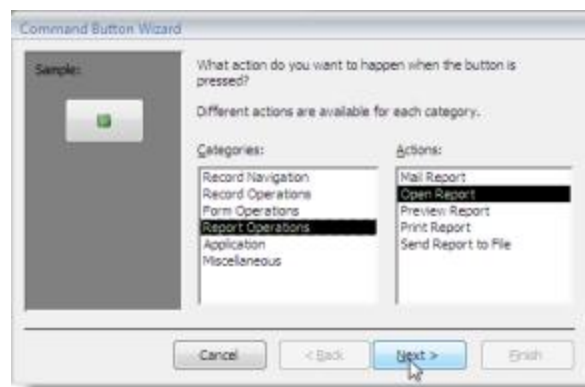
Command Button Wizard

Sample:

What action do you want to happen when the button is pressed?

Different actions are available for each category.

Categories:

Record Navigation
Record Operations
Form Operations
Report Operations
Application
Miscellaneous

Actions:

Mail Report
Open Report
Preview Report
Print Report
Send Report to File

Cancel

< Back

Next >

Finish